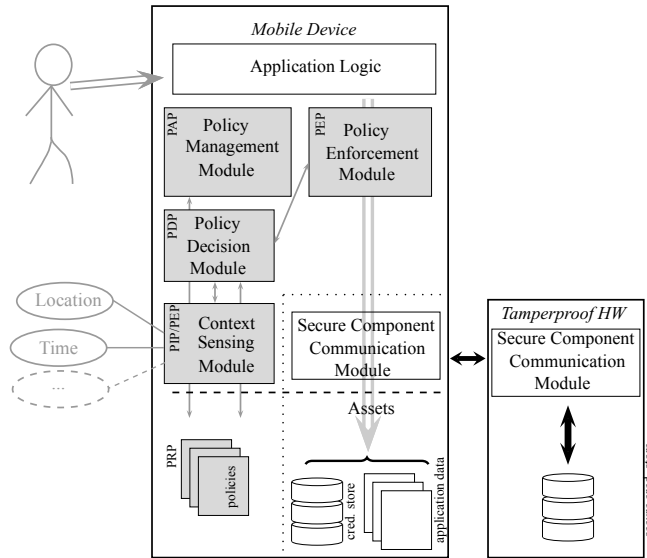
Mobile Device

Application Logic

PAP Policy Management Module

PEP Policy Enforcement Module

PDP Policy Decision Module

Location

Time

...

PIP/PEP Context Sensing Module

Secure Component Communication Module

Assets

PRP

policies

cred. store

application data

Tamperproof HW

Secure Component Communication Module